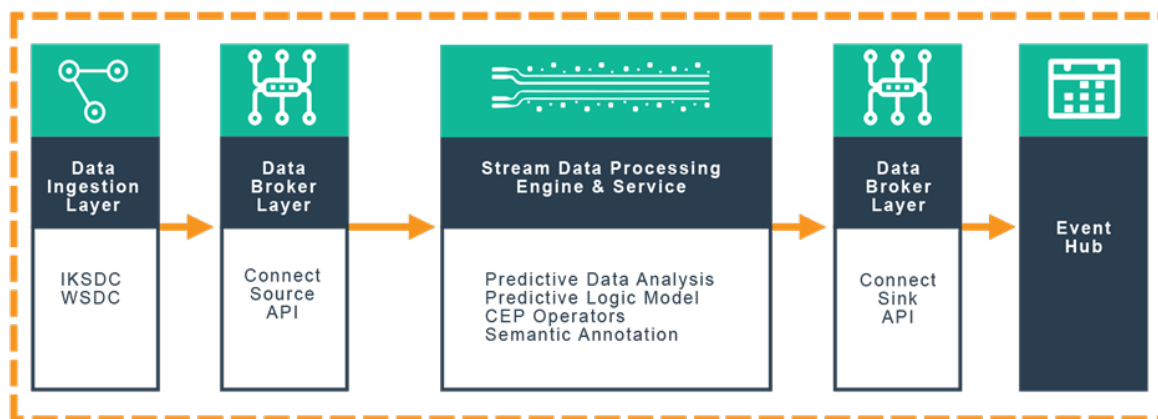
Data Ingestion Layer

IKSDC
WSDC

Data Broker Layer

Connect Source API

Stream Data Processing Engine & Service

Predictive Data Analysis
Predictive Logic Model
CEP Operators
Semantic Annotation

Data Broker Layer

Connect Sink API

Event Hub